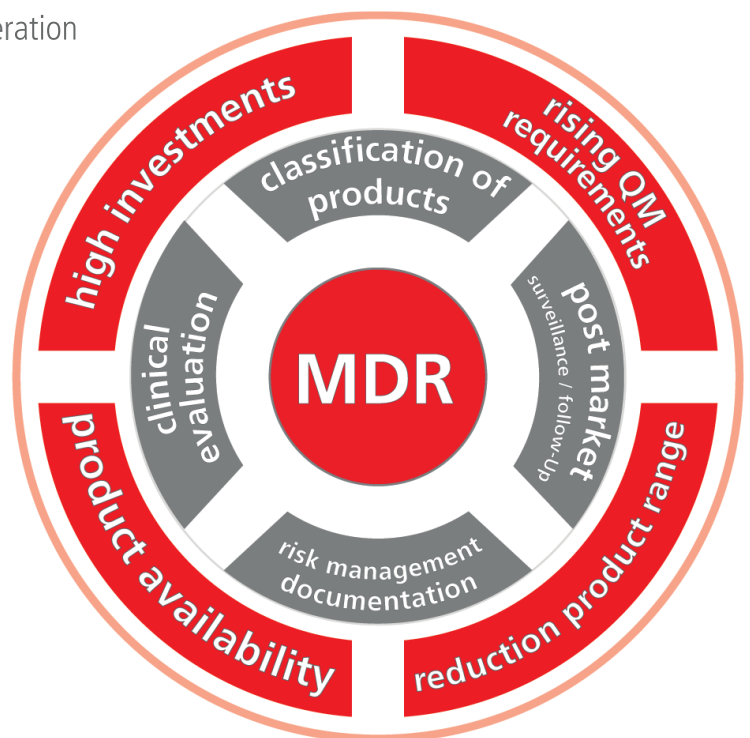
eration

high investments

rising QM requirements

classification of products

clinical evaluation

MDR

post market surveillance / follow-Up

risk management documentation

product availability

reduction product range